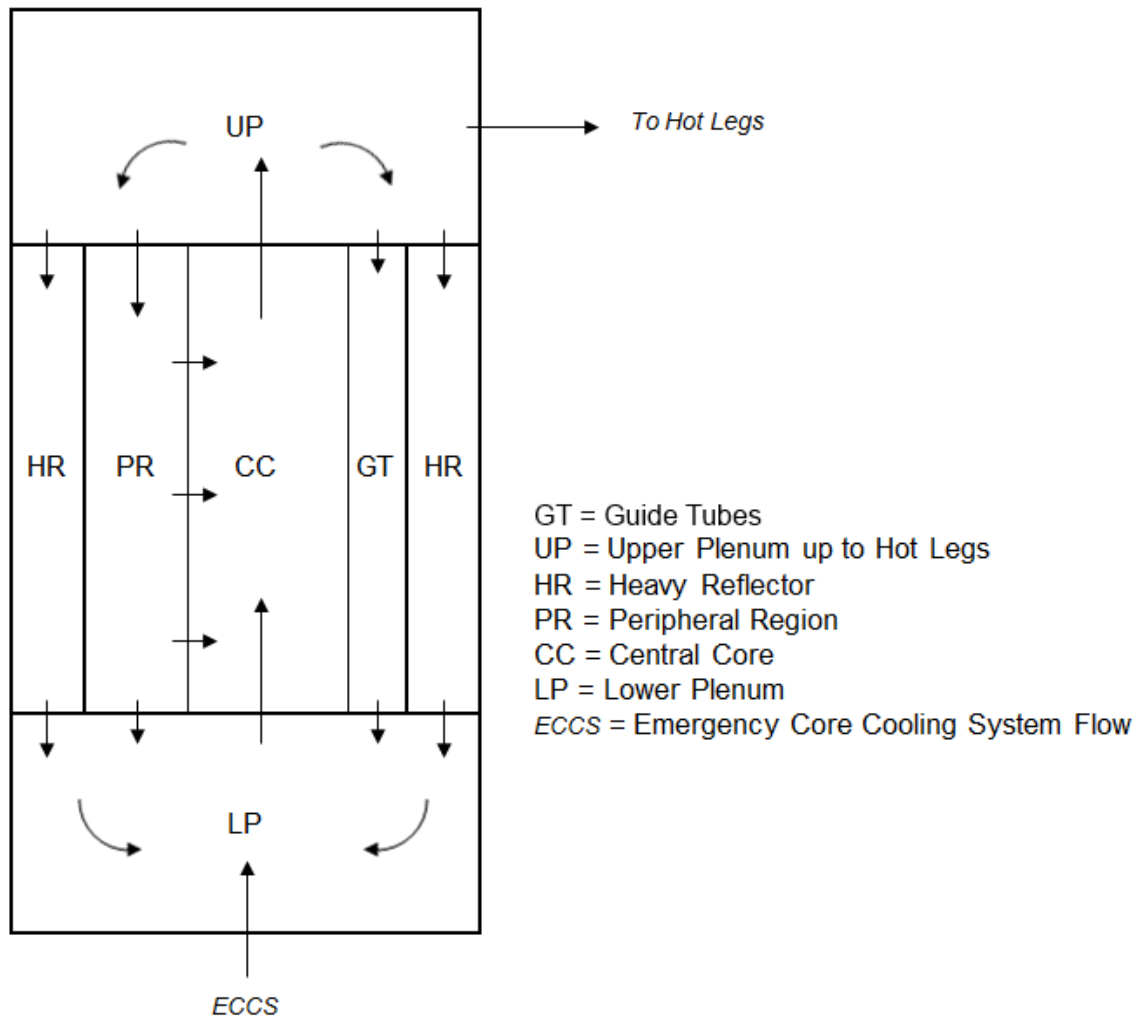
UP

To Hot Legs

HR PR CC GT HR

GT = Guide Tubes
UP = Upper Plenum up to Hot Legs
HR = Heavy Reflector
PR = Peripheral Region
CC = Central Core
LP = Lower Plenum
ECCS = Emergency Core Cooling System Flow

LP

ECCS